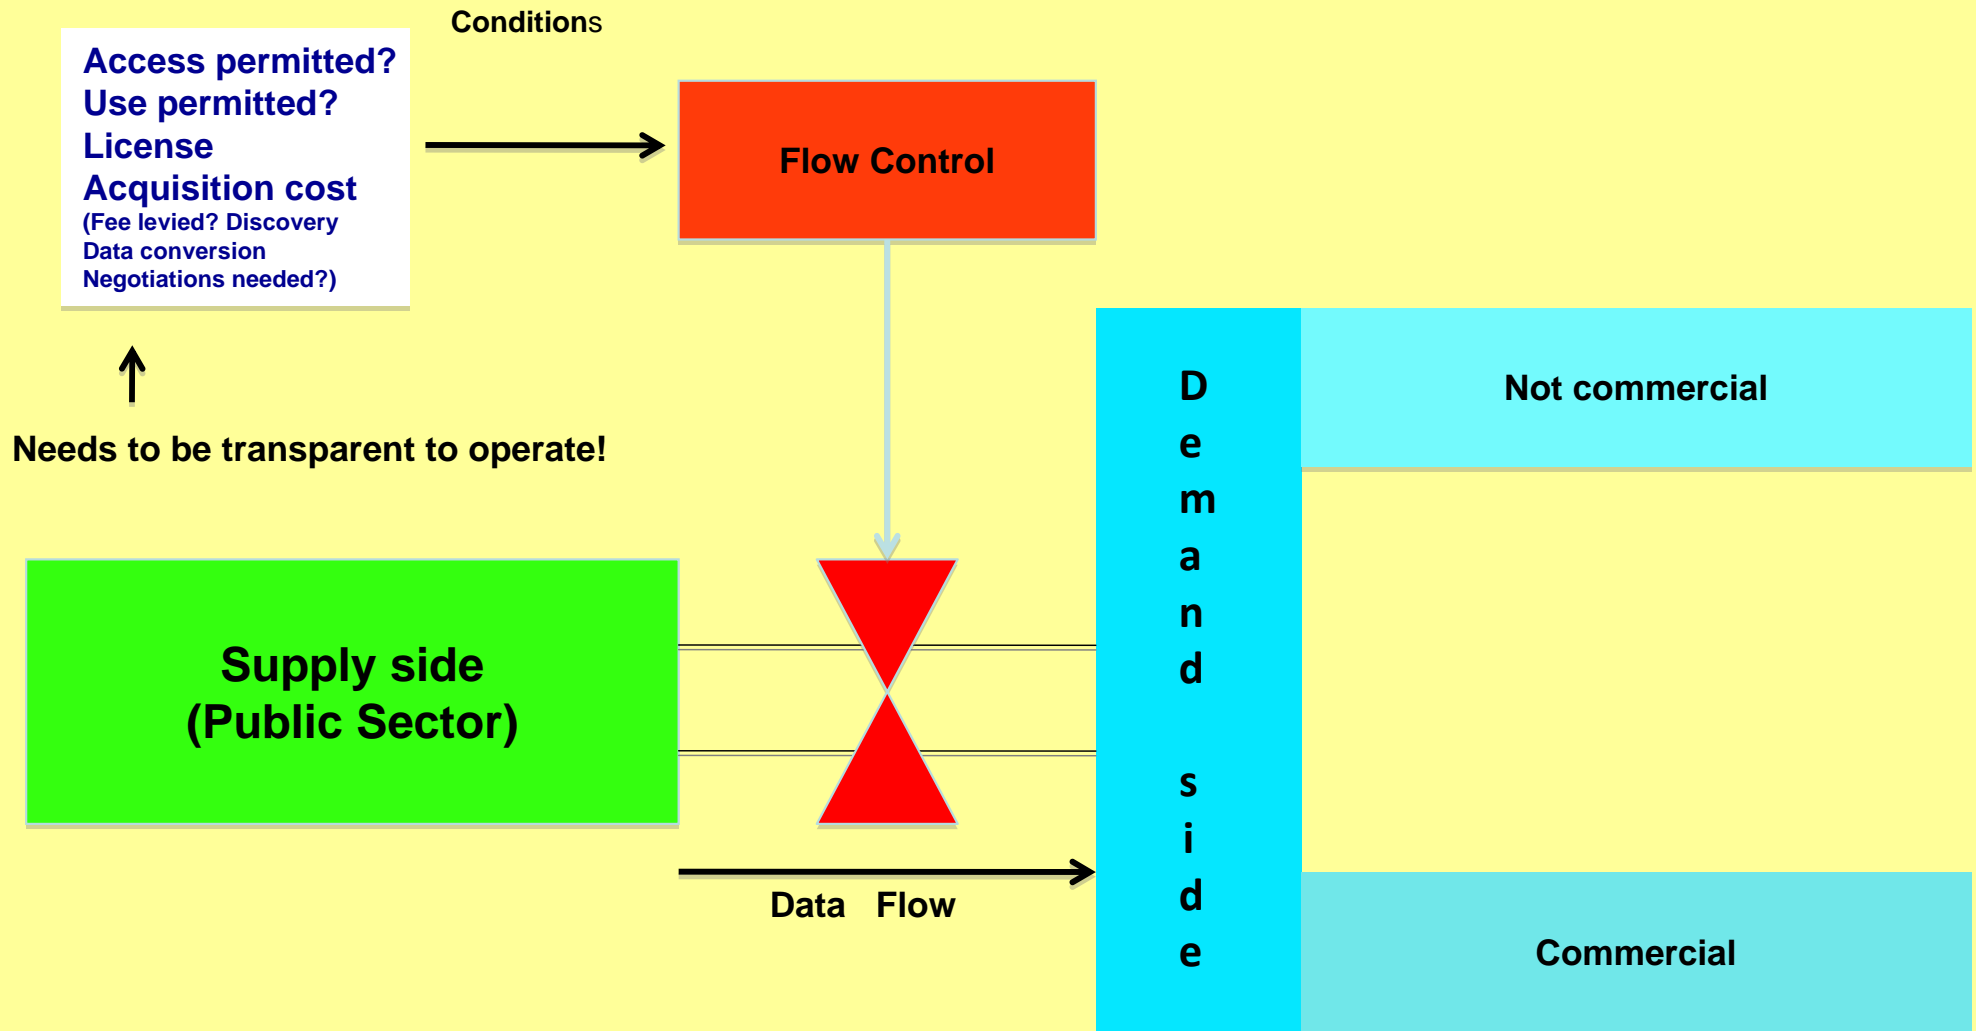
Conditions

Access permitted?
Use permitted?
License
Acquisition cost
(Fee levied? Discovery
Data conversion
Negotiations needed?)

Needs to be transparent to operate!

Flow Control

Supply side
(Public Sector)

Data Flow

D
e
m
a
n
d

s
i
d
e

Not commercial

Commercial